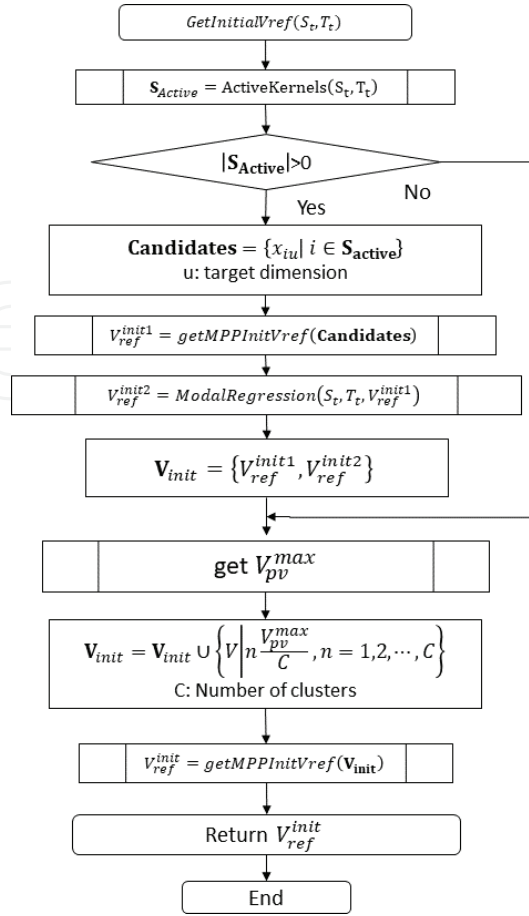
$GetInitialVref(S_t, T_t)$

$\mathbf{S}_{Active} = \text{ActiveKernels}(\text{S}_\text{t}, \text{T}_\text{t})$

$|\mathbf{S_{Active}}|>0$

No

Yes

$\mathbf{Candidates} = \{x_{iu} | \ i \in \mathbf{S_{active}}\}$
u: target dimension

$V_{ref}^{init1} = getMPPInitVref(\mathbf{Candidates})$

$V_{ref}^{init2} = ModalRegression(S_t, T_t, V_{ref}^{init1})$

$\mathbf{V}_{init} = \{V_{ref}^{init1}, V_{ref}^{init2}\}$

get $V_{pv}^{max}$

$\mathbf{V}_{init} = \mathbf{V}_{init} \cup \left\{ V \middle| n\frac{V_{pv}^{max}}{C}, n = 1,2,\cdots, C \right\}$
C: Number of clusters

$V_{ref}^{init} = getMPPInitVref(\mathbf{V_{init}})$

Return $V_{ref}^{init}$

End